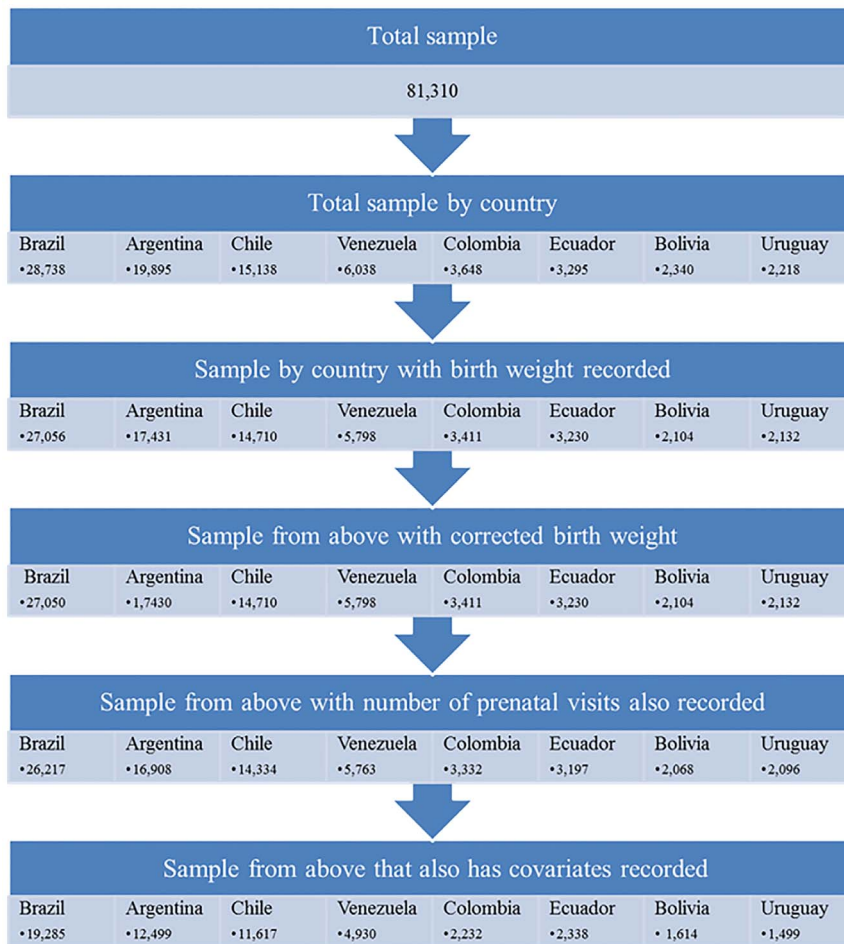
Total sample

81,310

Total sample by country

| Brazil | Argentina | Chile | Venezuela | Colombia | Ecuador | Bolivia | Uruguay |
|---|---|---|---|---|---|---|---|
| •28,738 | •19,895 | •15,138 | •6,038 | •3,648 | •3,295 | •2,340 | •2,218 |

Sample by country with birth weight recorded

| Brazil | Argentina | Chile | Venezuela | Colombia | Ecuador | Bolivia | Uruguay |
|---|---|---|---|---|---|---|---|
| •27,056 | •17,431 | •14,710 | •5,798 | •3,411 | •3,230 | •2,104 | •2,132 |

Sample from above with corrected birth weight

| Brazil | Argentina | Chile | Venezuela | Colombia | Ecuador | Bolivia | Uruguay |
|---|---|---|---|---|---|---|---|
| •27,050 | •1,7430 | •14,710 | •5,798 | •3,411 | •3,230 | •2,104 | •2,132 |

Sample from above with number of prenatal visits also recorded

| Brazil | Argentina | Chile | Venezuela | Colombia | Ecuador | Bolivia | Uruguay |
|---|---|---|---|---|---|---|---|
| •26,217 | •16,908 | •14,334 | •5,763 | •3,332 | •3,197 | •2,068 | •2,096 |

Sample from above that also has covariates recorded

| Brazil | Argentina | Chile | Venezuela | Colombia | Ecuador | Bolivia | Uruguay |
|---|---|---|---|---|---|---|---|
| •19,285 | •12,499 | •11,617 | •4,930 | •2,232 | •2,338 | • 1,614 | •1,499 |